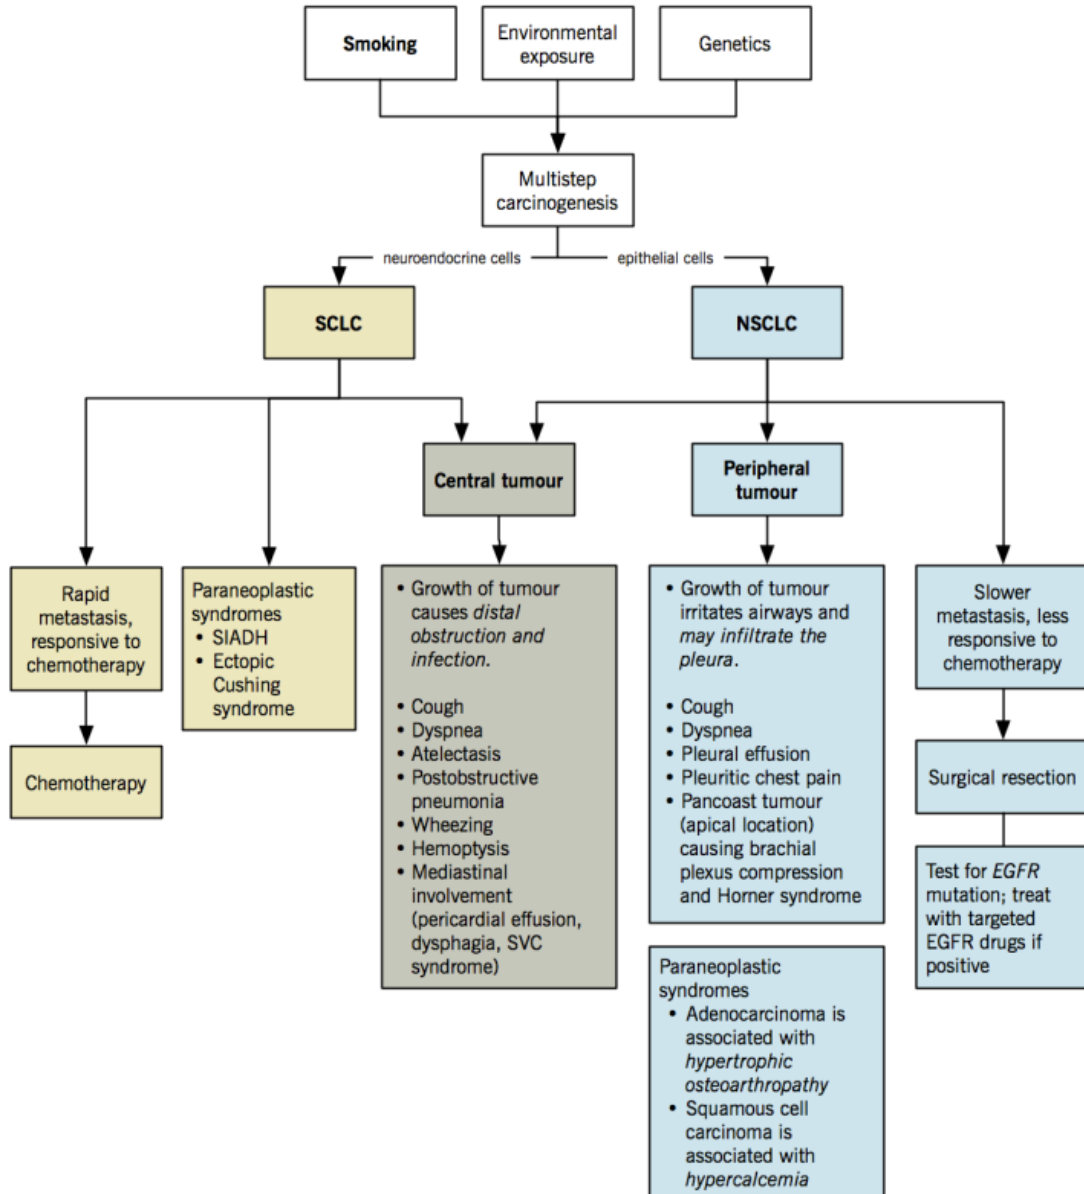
Smoking

Environmental exposure

Genetics

Multistep carcinogenesis

neuroendocrine cells

epithelial cells

SCLC

NSCLC

Central tumour

Peripheral tumour

Rapid metastasis, responsive to chemotherapy

Chemotherapy

Paraneoplastic syndromes
• SIADH
• Ectopic Cushing syndrome

• Growth of tumour causes distal obstruction and infection.

• Cough
• Dyspnea
• Atelectasis
• Postobstructive pneumonia
• Wheezing
• Hemoptysis
• Mediastinal involvement (pericardial effusion, dysphagia, SVC syndrome)

• Growth of tumour irritates airways and may infiltrate the pleura.

• Cough
• Dyspnea
• Pleural effusion
• Pleuritic chest pain
• Pancoast tumour (apical location) causing brachial plexus compression and Horner syndrome

Paraneoplastic syndromes
• Adenocarcinoma is associated with hypertrophic osteoarthropathy
• Squamous cell carcinoma is associated with hypercalcemia

Slower metastasis, less responsive to chemotherapy

Surgical resection

Test for EGFR mutation; treat with targeted EGFR drugs if positive